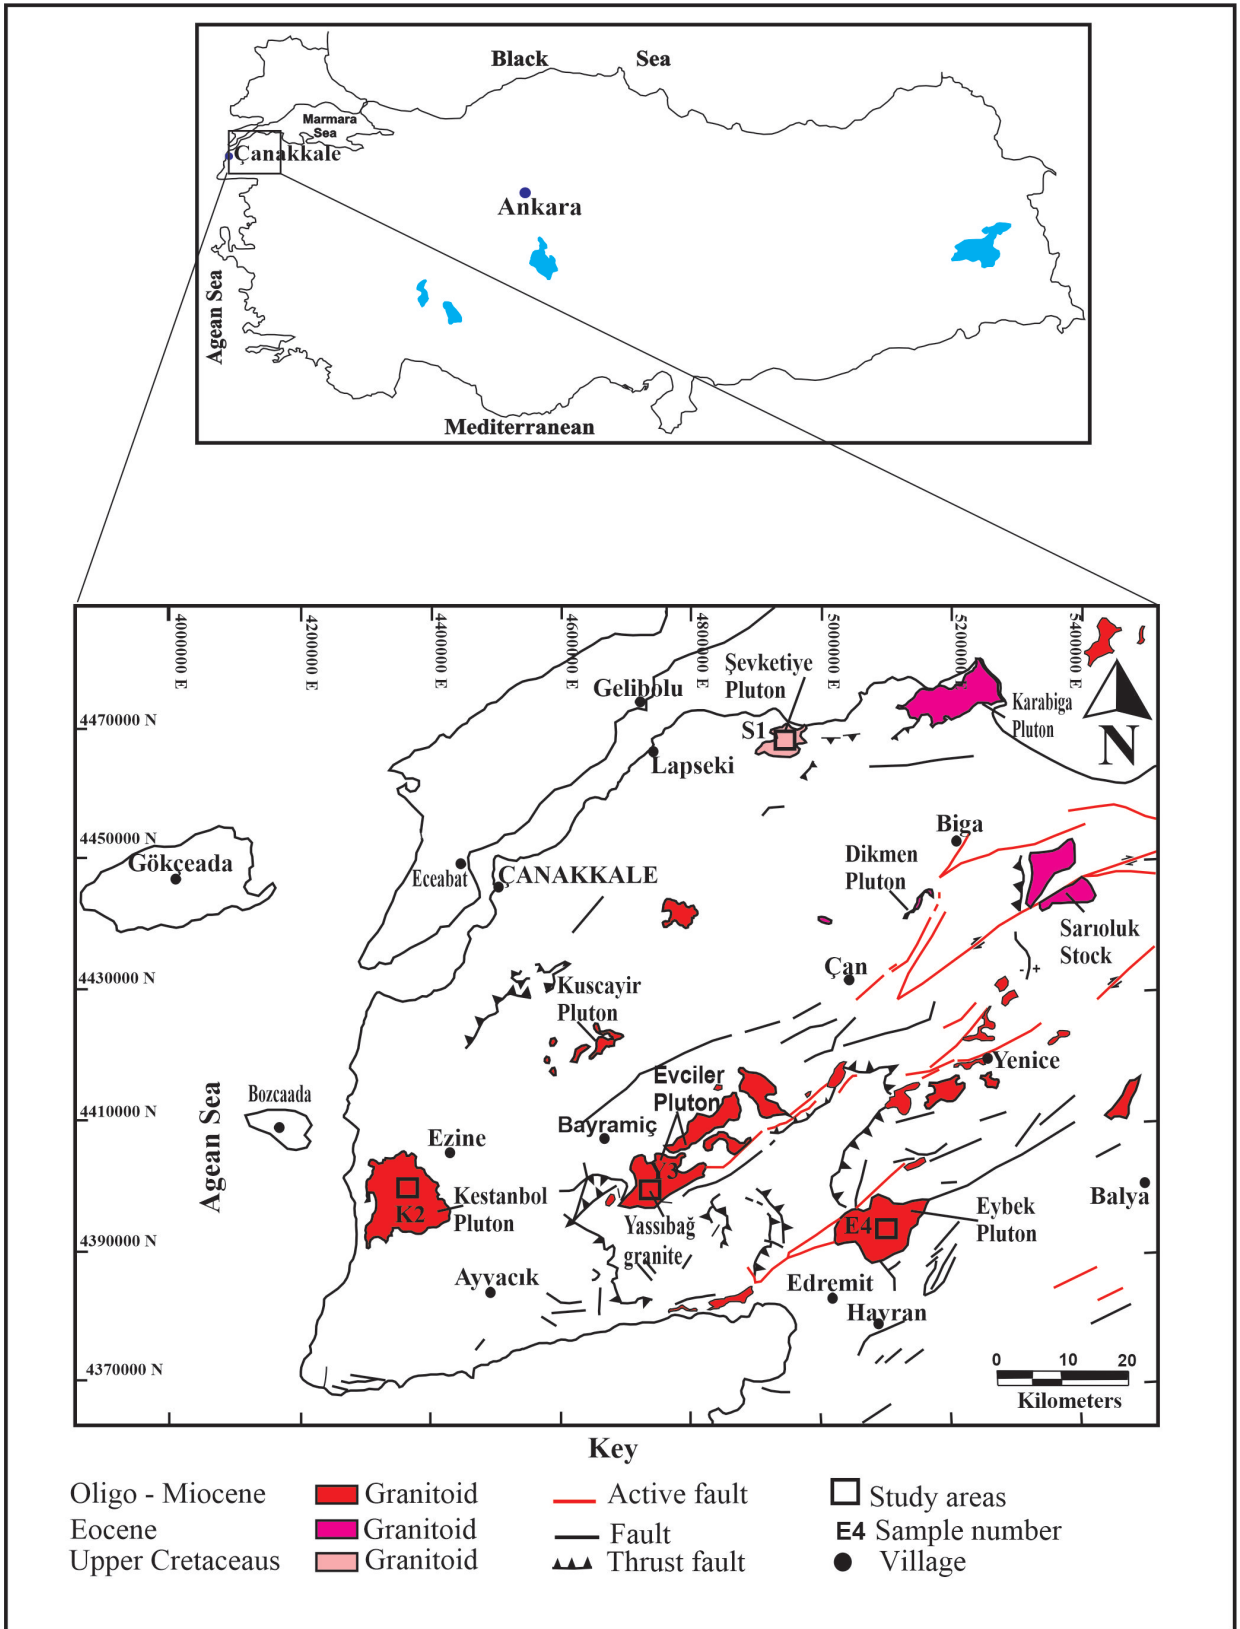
Black Sea
Marmara Sea
Çanakkale
Ankara
Agean Sea
Mediterranean

400000 E
420000 E
440000 E
460000 E
480000 E
500000 E
520000 E
540000 E

4470000 N
4450000 N
4430000 N
4410000 N
4390000 N
4370000 N

Gelibolu
Şevketiye Pluton
S1
Karabiga Pluton
N
Lapseki
Biga
Dikmen Pluton
Gökçeada
Eceabat
ÇANAKKALE
Sarıoluk Stock
Çan
Kuscayir Pluton
Yenice
Evciler Pluton
Bozcaada
Bayramiç
Agean Sea
Ezine
Y3
Kestanbol Pluton
K2
Yassıbağ granite
E4
Eybek Pluton
Balya
Ayvacık
Edremit
Hayran
0 10 20
Kilometers

Key
| Oligo - Miocene | Granitoid | Active fault | Study areas |
|---|---|---|---|
| Eocene | Granitoid | Fault | E4 Sample number |
| Upper Cretaceaus | Granitoid | Thrust fault | Village |